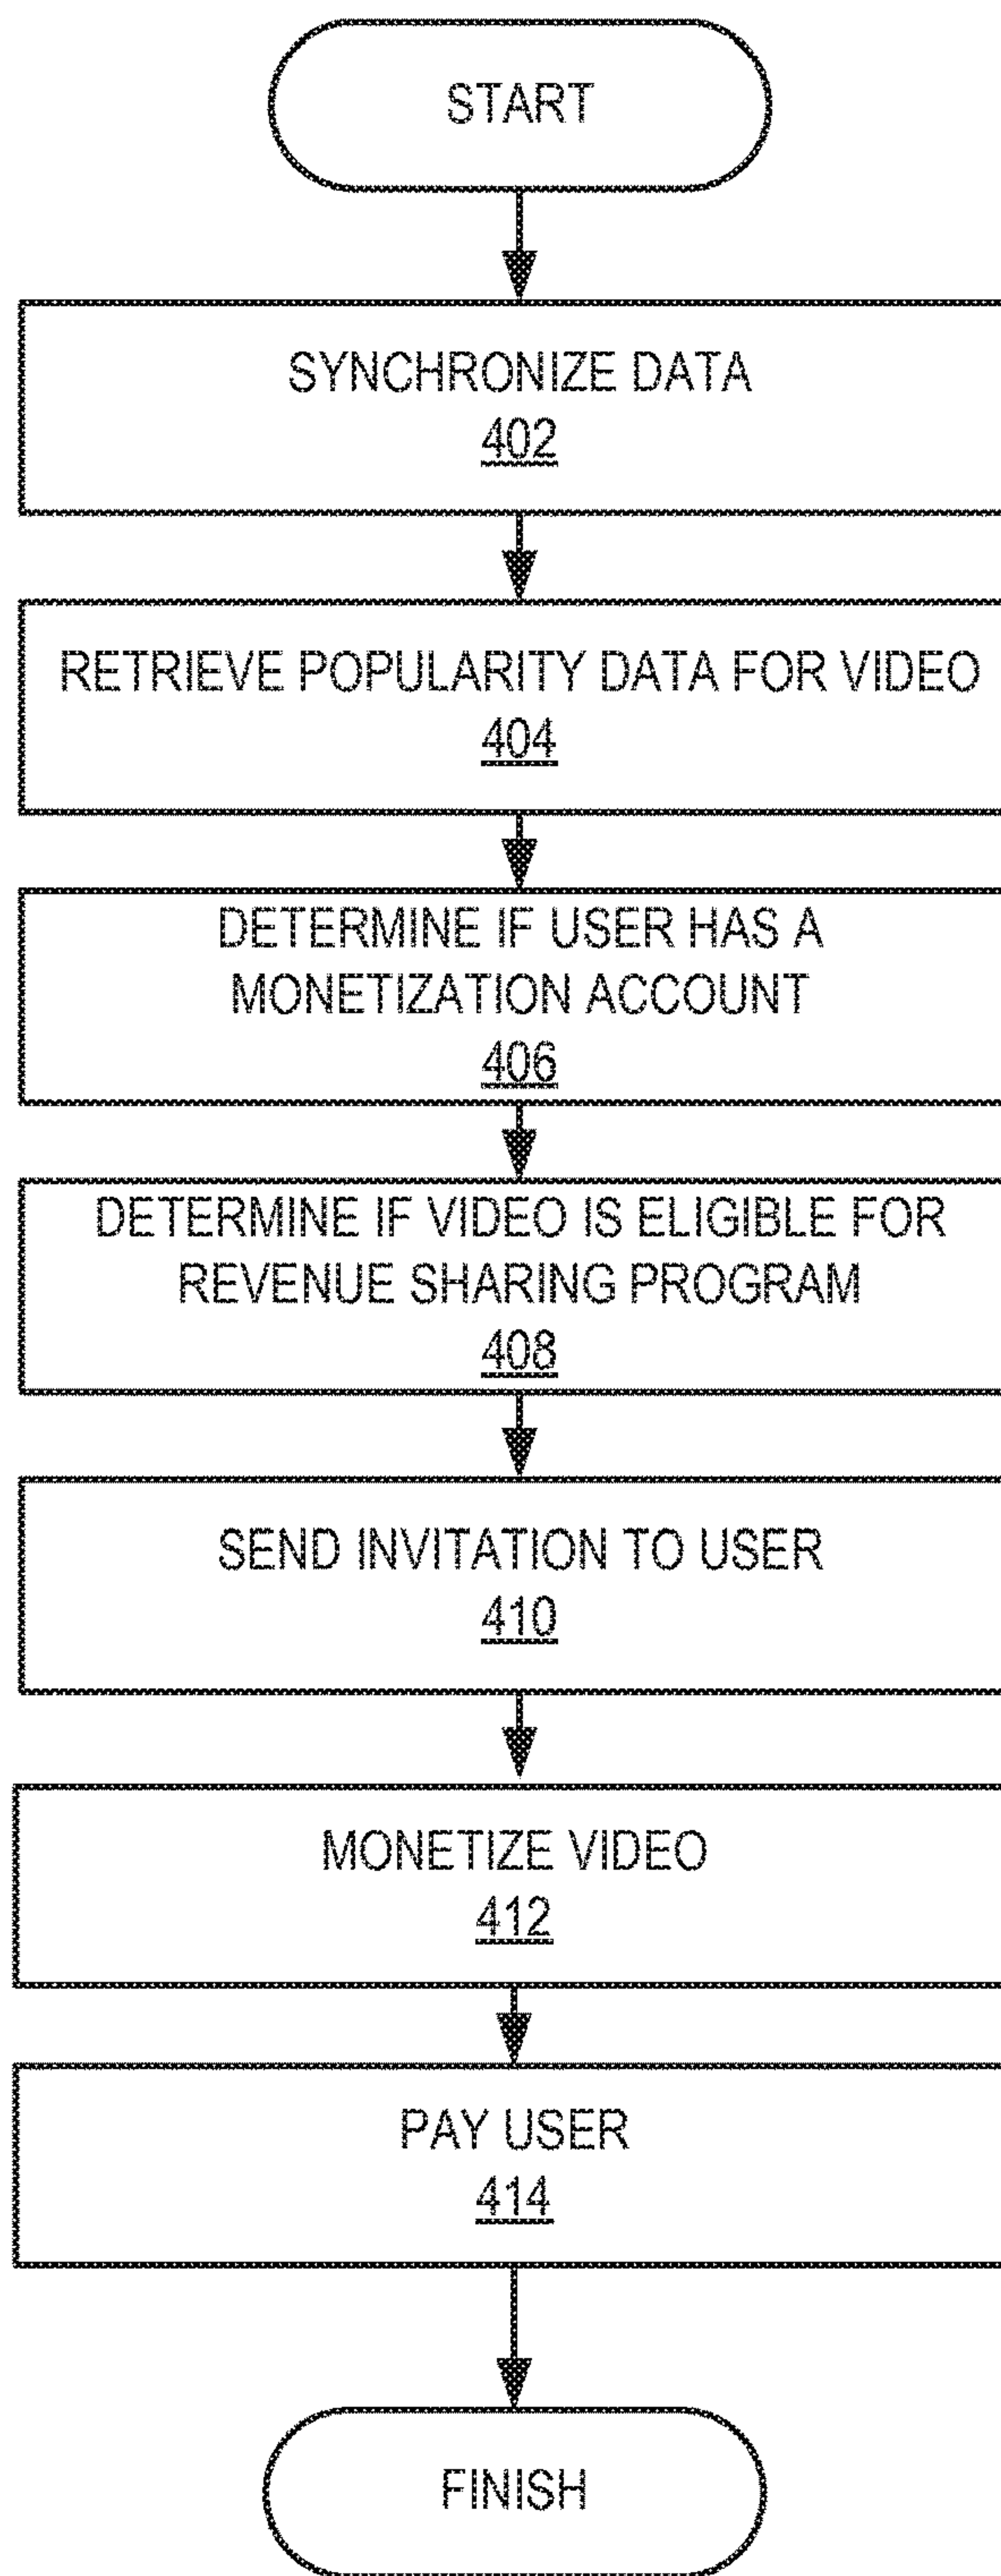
START

SYNCHRONIZE DATA
402

RETRIEVE POPULARITY DATA FOR VIDEO
404

DETERMINE IF USER HAS A MONETIZATION ACCOUNT
406

DETERMINE IF VIDEO IS ELIGIBLE FOR REVENUE SHARING PROGRAM
408

SEND INVITATION TO USER
410

MONETIZE VIDEO
412

PAY USER
414

FINISH